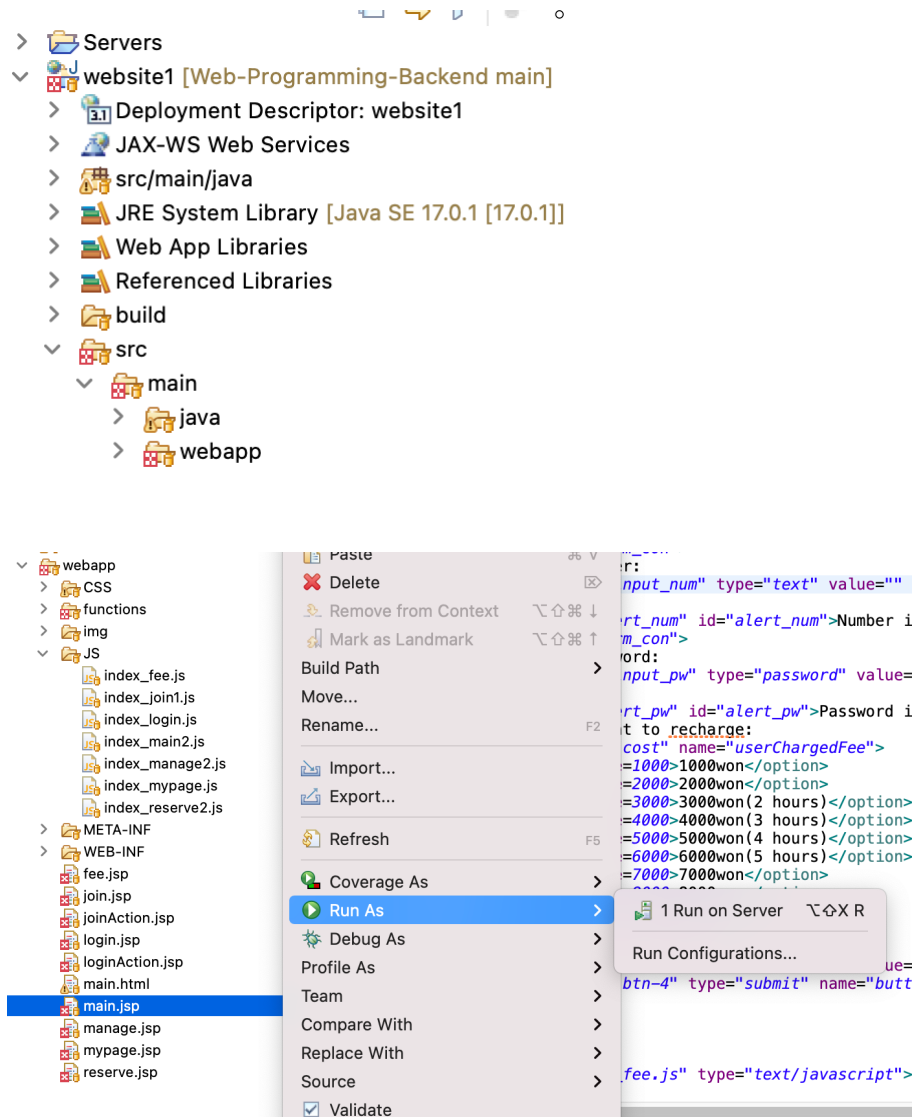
Servers
website1 [Web-Programming-Backend main]
Deployment Descriptor: website1
JAX-WS Web Services
src/main/java
JRE System Library [Java SE 17.0.1 [17.0.1]]
Web App Libraries
Referenced Libraries
build
src
main
java
webapp

webapp
CSS
functions
img
JS
index_fee.js
index_join1.js
index_login.js
index_main2.js
index_manage2.js
index_mypage.js
index_reserve2.js
META-INF
WEB-INF
fee.jsp
join.jsp
joinAction.jsp
login.jsp
loginAction.jsp
main.html
main.jsp
manage.jsp
mypage.jsp
reserve.jsp

Paste ⌘ V
Delete ⌦
Remove from Context ⌥⇧⌘ ↓
Mark as Landmark ⌥⇧⌘ ↑
Build Path
Move...
Rename... F2
Import...
Export...
Refresh F5
Coverage As
Run As
Debug As
Profile As
Team
Compare With
Replace With
Source
Validate

1 Run on Server ⌥⇧X R
Run Configurations...

er:
nput_num" type="text" value=""
ert_num" id="alert_num">Number i
rm_con">
word:
nput_pw" type="password" value=
rt_pw" id="alert_pw">Password i
t to recharge:
cost" name="userChargedFee">
=1000>1000won</option>
=2000>2000won</option>
=3000>3000won(2 hours)</option>
=4000>4000won(3 hours)</option>
=5000>5000won(4 hours)</option>
=6000>6000won(5 hours)</option>
=7000>7000won</option>
ue=
btn-4" type="submit" name="butt
fee.js" type="text/javascript">